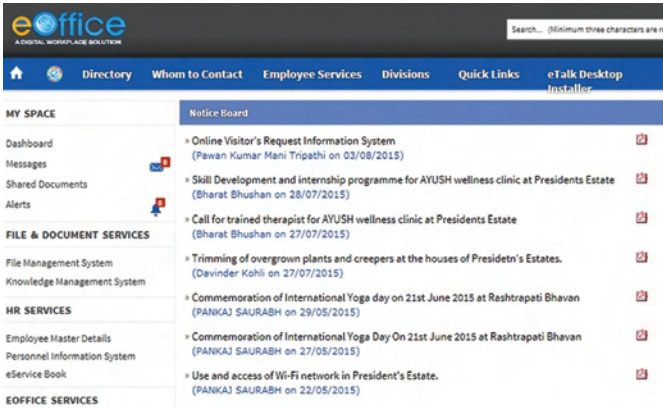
eOffice
A DIGITAL WORKPLACE SOLUTION

Search... (Minimum three characters are r

Directory Whom to Contact Employee Services Divisions Quick Links eTalk Desktop Installer

MY SPACE

Dashboard
Messages
Shared Documents
Alerts

FILE & DOCUMENT SERVICES

File Management System
Knowledge Management System

HR SERVICES

Employee Master Details
Personnel Information System
eService Book

EOFFICE SERVICES

Notice Board

» Online Visitor's Request Information System
(Pawan Kumar Mani Tripathi on 03/08/2015)

» Skill Development and internship programme for AYUSH wellness clinic at Presidents Estate
(Bharat Bhushan on 28/07/2015)

» Call for trained therapist for AYUSH wellness clinic at Presidents Estate
(Bharat Bhushan on 27/07/2015)

» Trimming of overgrown plants and creepers at the houses of Presidetn's Estates.
(Davinder Kohli on 27/07/2015)

» Commemoration of International Yoga day on 21st June 2015 at Rashtrapati Bhavan
(PANKAJ SAURABH on 29/05/2015)

» Commemoration of International Yoga Day On 21st June 2015 at Rashtrapati Bhavan
(PANKAJ SAURABH on 27/05/2015)

» Use and access of Wi-Fi network in President's Estate.
(PANKAJ SAURABH on 22/05/2015)